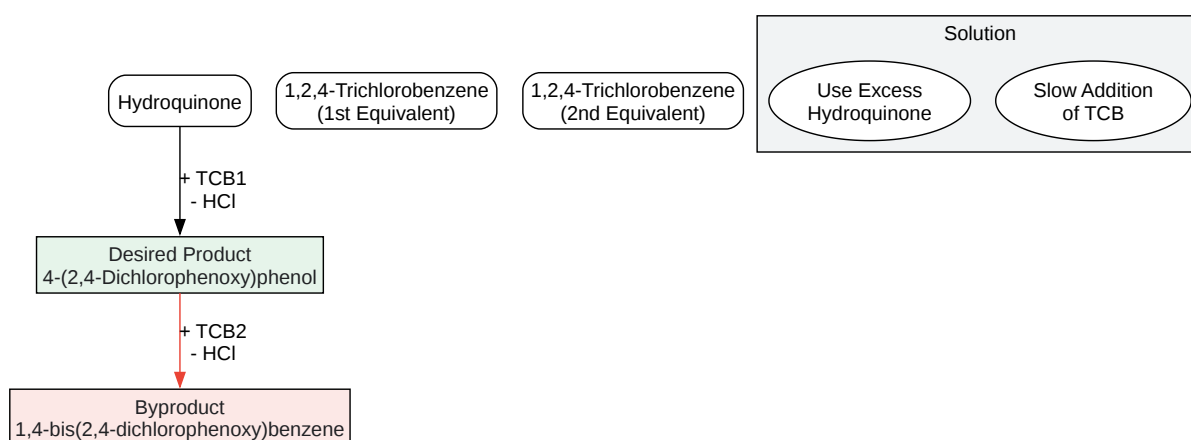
Solution

Hydroquinone

1,2,4-Trichlorobenzene
(1st Equivalent)

1,2,4-Trichlorobenzene
(2nd Equivalent)

Use Excess
Hydroquinone

Slow Addition
of TCB

+ TCB1
- HCl

Desired Product
4-(2,4-Dichlorophenoxy)phenol

+ TCB2
- HCl

Byproduct
1,4-bis(2,4-dichlorophenoxy)benzene